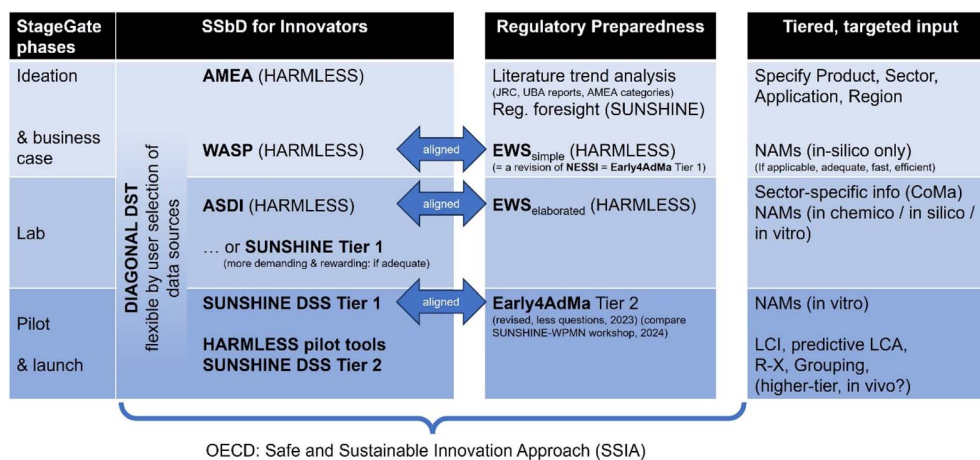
| StageGate phases | SSbD for Innovators | | Regulatory Preparedness | Tiered, targeted input |
|---|---|---|---|---|
| Ideation | AMEA (HARMLESS) | | Literature trend analysis (JRC, UBA reports, AMEA categories) Reg. foresight (SUNSHINE) | Specify Product, Sector, Application, Region |
| & business case | WASP (HARMLESS) | aligned | EWS$_{simple}$ (HARMLESS) (= a revision of NESSI = Early4AdMa Tier 1) | NAMs (in-silico only) (If applicable, adequate, fast, efficient) |
| Lab | ASDI (HARMLESS) … or SUNSHINE Tier 1 (more demanding & rewarding: if adequate) | aligned | EWS$_{elaborated}$ (HARMLESS) | Sector-specific info (CoMa) NAMs (in chemico / in silico / in vitro) |
| Pilot & launch | SUNSHINE DSS Tier 1 HARMLESS pilot tools SUNSHINE DSS Tier 2 | aligned | Early4AdMa Tier 2 (revised, less questions, 2023) (compare SUNSHINE-WPMN workshop, 2024) | NAMs (in vitro) LCI, predictive LCA, R-X, Grouping, (higher-tier, in vivo?) |

DIAGONAL DST
flexible by user selection of data sources

OECD: Safe and Sustainable Innovation Approach (SSIA)